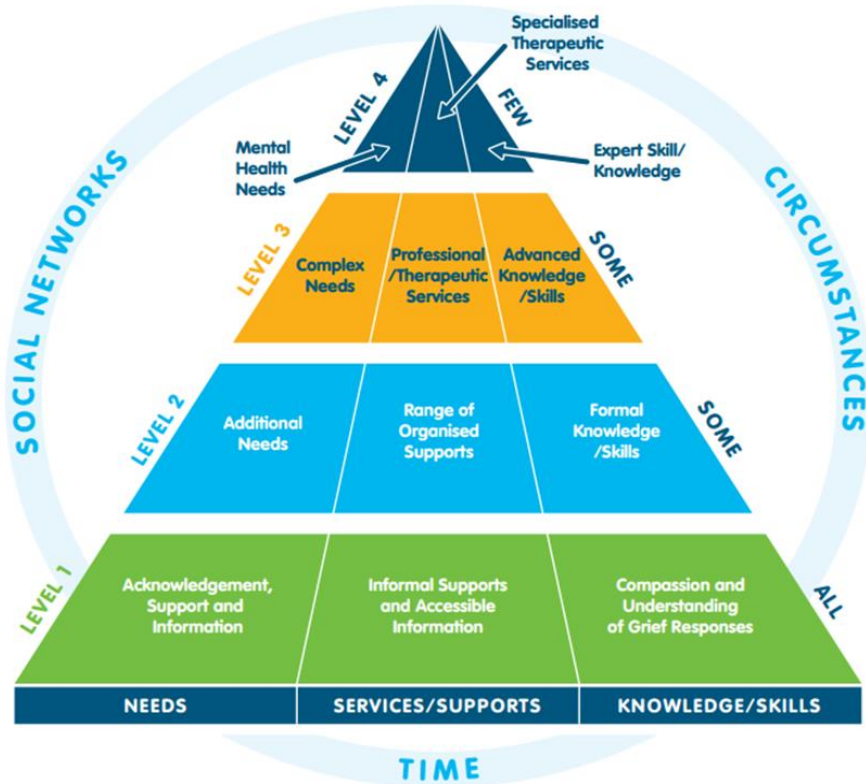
SOCIAL NETWORKS

CIRCUMSTANCES

Specialised Therapeutic Services

LEVEL 4

FEW

Mental Health Needs

Expert Skill/ Knowledge

LEVEL 3

Complex Needs

Professional /Therapeutic Services

Advanced Knowledge /Skills

SOME

LEVEL 2

Additional Needs

Range of Organised Supports

Formal Knowledge /Skills

SOME

LEVEL 1

Acknowledgement, Support and Information

Informal Supports and Accessible Information

Compassion and Understanding of Grief Responses

ALL

| NEEDS | SERVICES/SUPPORTS | KNOWLEDGE/SKILLS |
|---|---|---|

TIME